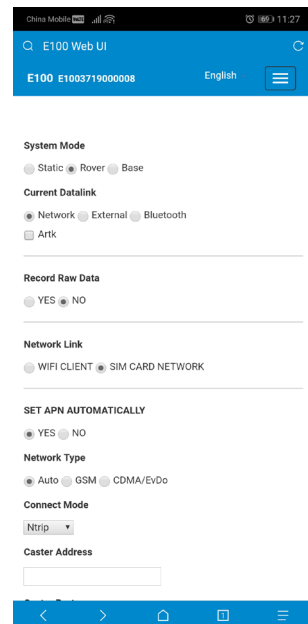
China Mobile HD .ıl 11:27

E100 Web UI

E100 E1003719000008 English

System Mode

Static Rover Base

Current Datalink

Network External Bluetooth

Artk

Record Raw Data

YES NO

Network Link

WIFI CLIENT SIM CARD NETWORK

SET APN AUTOMATICALLY

YES NO

Network Type

Auto GSM CDMA/EvDo

Connect Mode

Ntrip

Caster Address

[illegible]

1